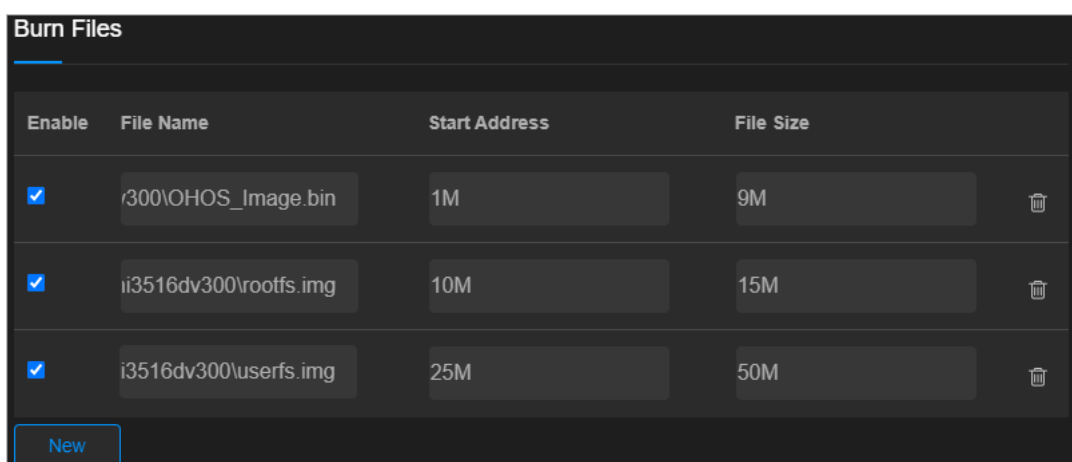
Burn Files

| Enable | File Name | Start Address | File Size |
|---|---|---|---|
| ☑ | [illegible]300\OHOS_Image.bin | 1M | 9M |
| ☑ | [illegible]i3516dv300\rootfs.img | 10M | 15M |
| ☑ | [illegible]i3516dv300\userfs.img | 25M | 50M |

New